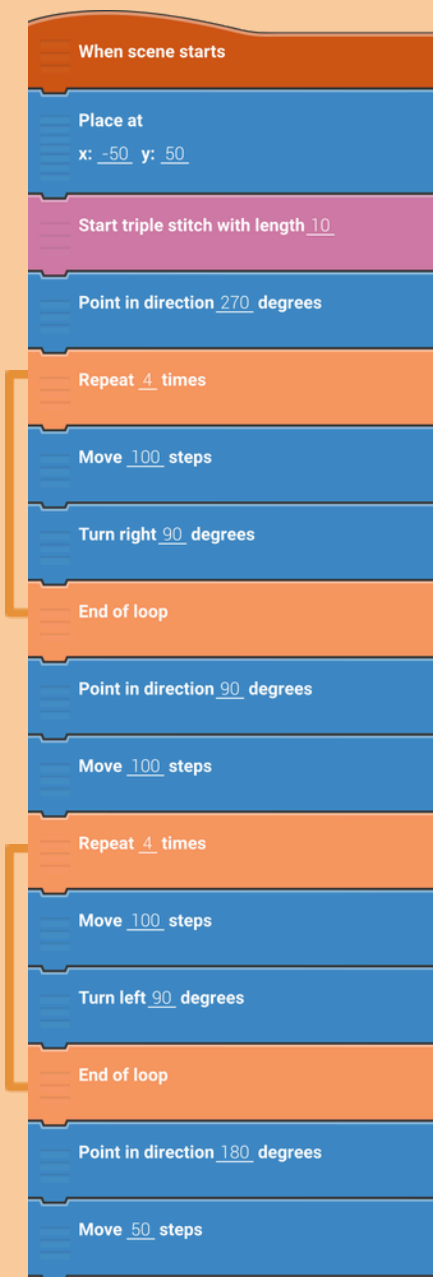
When scene starts

Place at
x: -50 y: 50

Start triple stitch with length 10

Point in direction 270 degrees

Repeat 4 times

Move 100 steps

Turn right 90 degrees

End of loop

Point in direction 90 degrees

Move 100 steps

Repeat 4 times

Move 100 steps

Turn left 90 degrees

End of loop

Point in direction 180 degrees

Move 50 steps